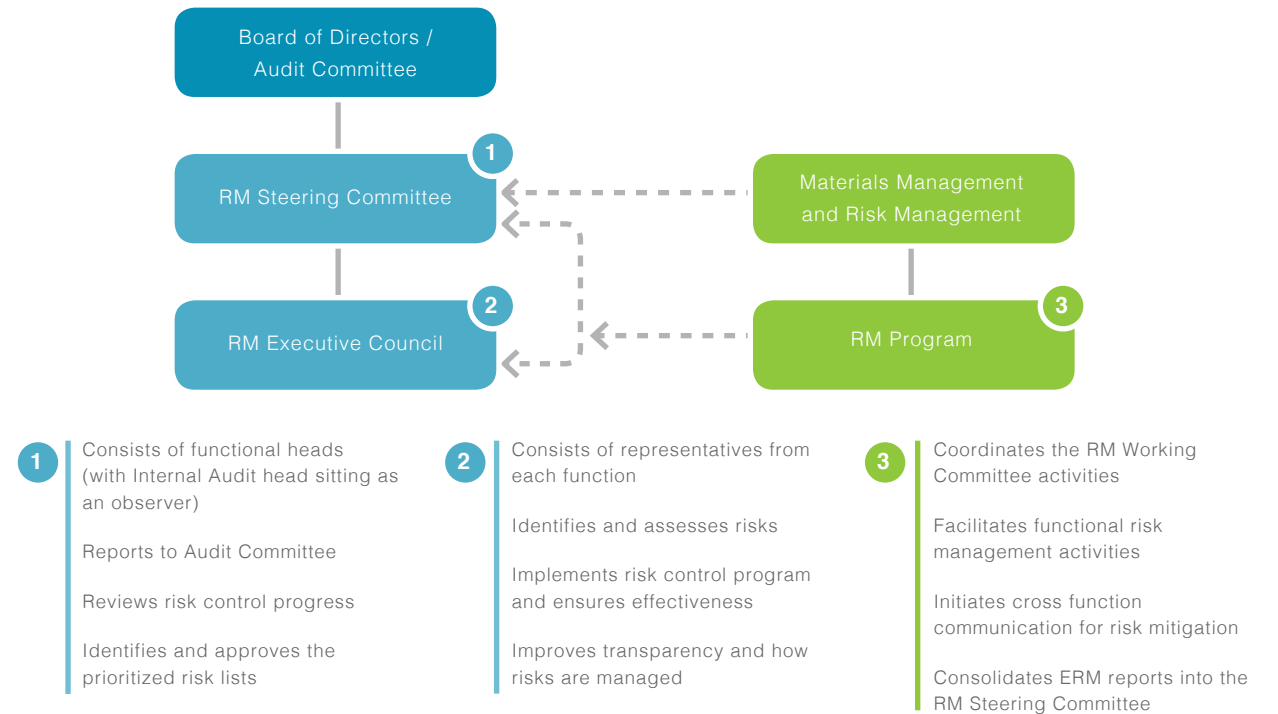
Board of Directors / Audit Committee

RM Steering Committee

1

RM Executive Council

2

Materials Management and Risk Management

RM Program

3

1

Consists of functional heads (with Internal Audit head sitting as an observer)

Reports to Audit Committee

Reviews risk control progress

Identifies and approves the prioritized risk lists

2

Consists of representatives from each function

Identifies and assesses risks

Implements risk control program and ensures effectiveness

Improves transparency and how risks are managed

3

Coordinates the RM Working Committee activities

Facilitates functional risk management activities

Initiates cross function communication for risk mitigation

Consolidates ERM reports into the RM Steering Committee